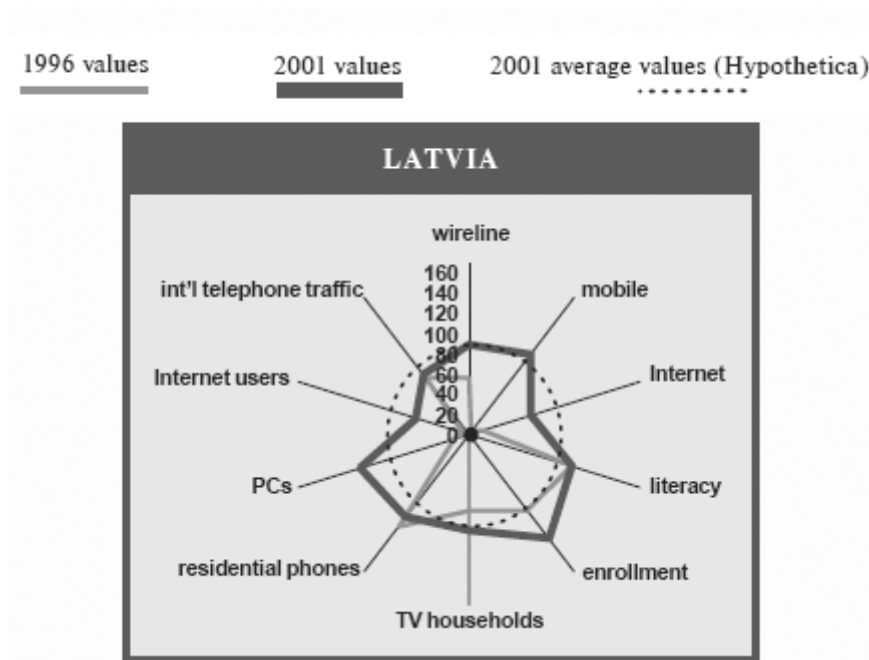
1996 values

2001 values

2001 average values (Hypothetica)

LATVIA

wireline

160
140
120
100
80
60
40
20
0

mobile

Internet

literacy

enrollment

TV households

residential phones

PCs

Internet users

int'l telephone traffic